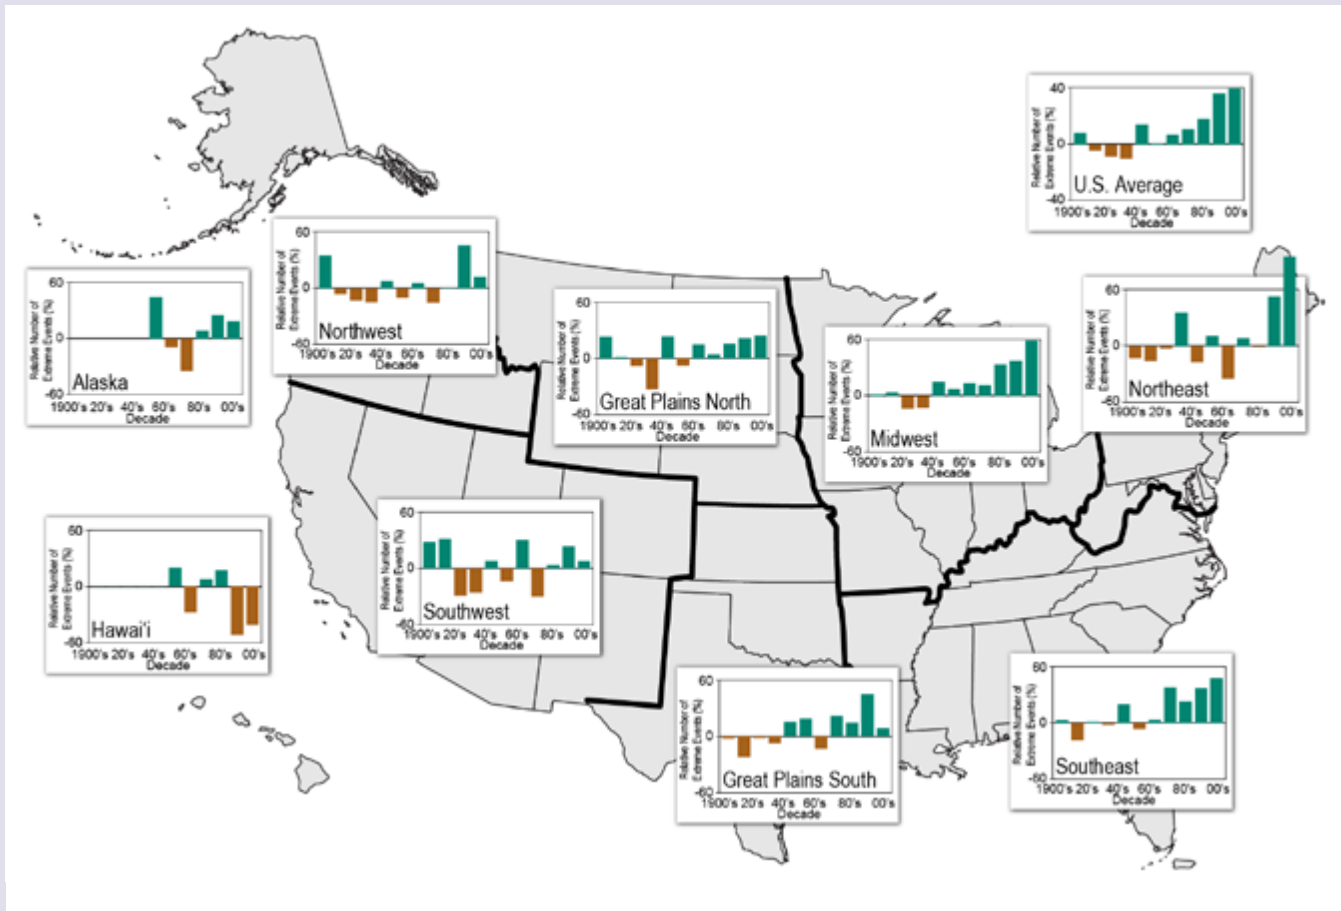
U.S. Average
40
0
-40
Relative Number of Extreme Events (%)
1900's 20's 40's 60's 80's 00's
Decade

Northwest
60
0
-60
Relative Number of Extreme Events (%)
1900's 20's 40's 60's 80's 00's
Decade

Alaska
60
0
-60
Relative Number of Extreme Events (%)
1900's 20's 40's 60's 80's 00's
Decade

Great Plains North
60
0
-60
Relative Number of Extreme Events (%)
1900's 20's 40's 60's 80's 00's
Decade

Midwest
60
0
-60
Relative Number of Extreme Events (%)
1900's 20's 40's 60's 80's 00's
Decade

Northeast
60
0
-60
Relative Number of Extreme Events (%)
1900's 20's 40's 60's 80's 00's
Decade

Hawai'i
60
0
-60
Relative Number of Extreme Events (%)
1900's 20's 40's 60's 80's 00's
Decade

Southwest
60
0
-60
Relative Number of Extreme Events (%)
1900's 20's 40's 60's 80's 00's
Decade

Great Plains South
60
0
-60
Relative Number of Extreme Events (%)
1900's 20's 40's 60's 80's 00's
Decade

Southeast
60
0
-60
Relative Number of Extreme Events (%)
1900's 20's 40's 60's 80's 00's
Decade